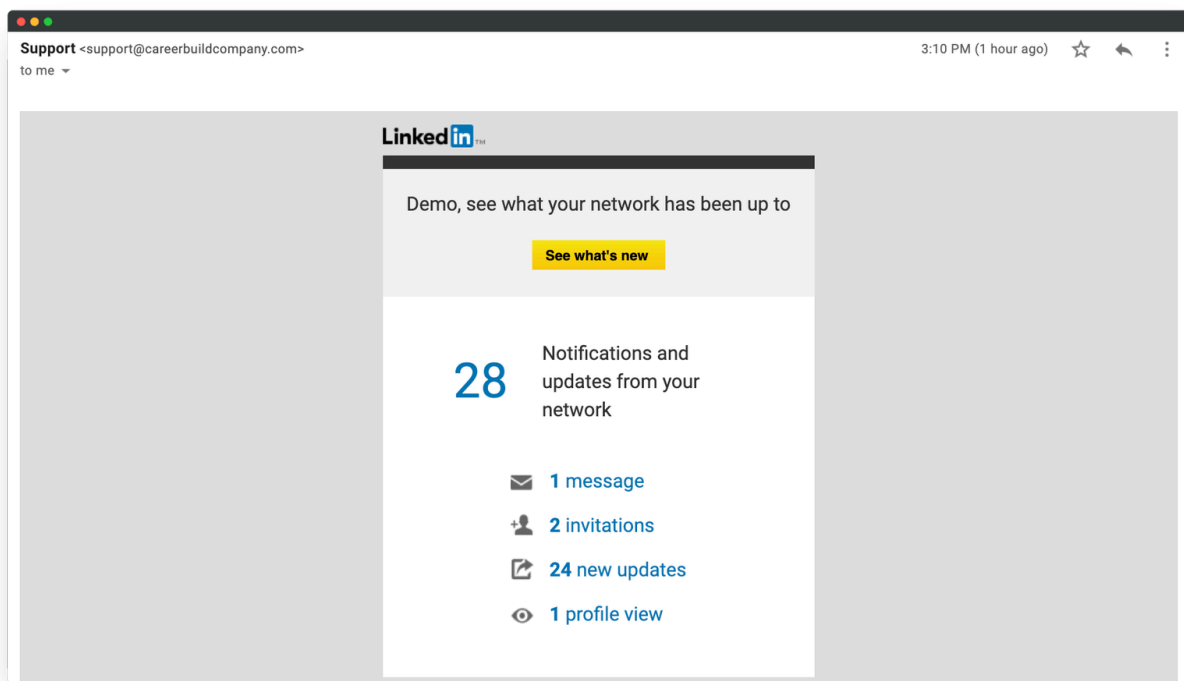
Support <support@careerbuildcompany.com>
to me

3:10 PM (1 hour ago)

LinkedIn™

Demo, see what your network has been up to

See what's new

28 Notifications and updates from your network

1 message

2 invitations

24 new updates

1 profile view